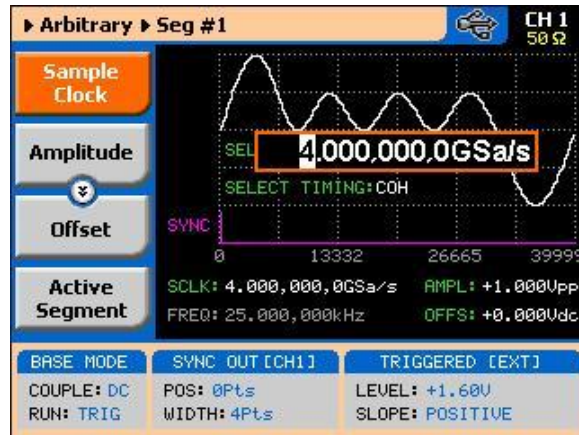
▸ Arbitrary ▸ Seg #1

CH 1
50 Ω

Sample Clock

Amplitude

Offset

Active Segment

SEL

4,000,000,0GSa/s

SELECT TIMING:COH

SYNC

0

13332

26665

39999

SCLK: 4.000,000,0GSa/s

AMPL: +1.000Vpp

FREQ: 25.000,000kHz

OFFS: +0.000Vdc

BASE MODE

COUPLE: DC

RUN: TRIG

SYNC OUT [CH1]

POS: 0Pts

WIDTH: 4Pts

TRIGGERED [EXT]

LEVEL: +1.60V

SLOPE: POSITIVE